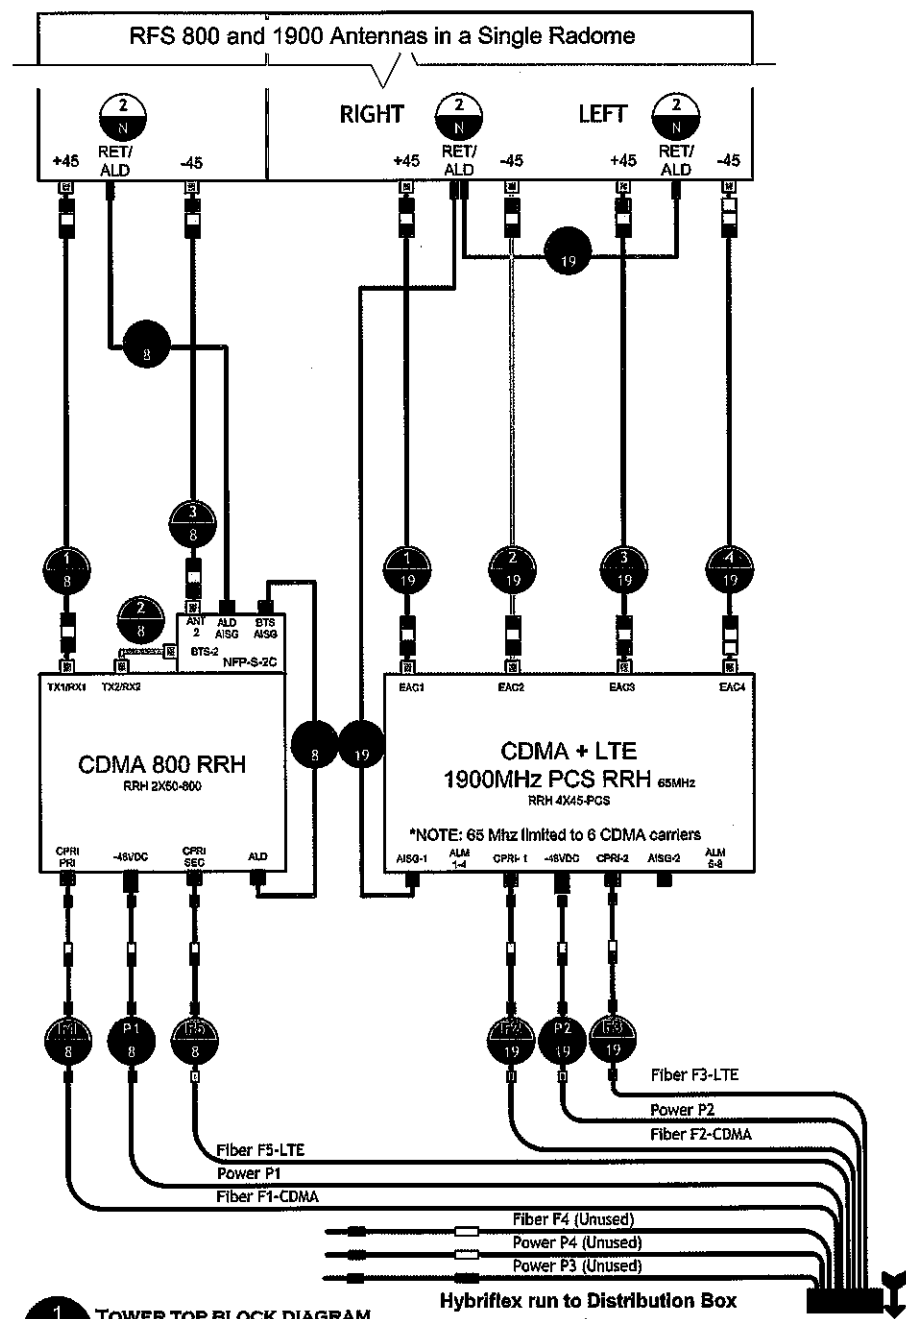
RFS 800 and 1900 Antennas in a Single Radome

2
N
+45
RET/ALD
-45

RIGHT
2
N
+45
RET/ALD
-45

LEFT
2
N
+45
RET/ALD
-45

19

8

3
8

1
8

2
8

ANT 2
ALD AISG
BTS AISG
BTS-2
NFP-S-2C

TX1/RX1
TX2/RX2

CDMA 800 RRH
RRH 2X50-800

CPRI PRI
-48VDC
CPRI SEC
ALD

8

19

1
19

2
19

3
19

4
19

EAC1
EAC2
EAC3
EAC4

CDMA + LTE
1900MHz PCS RRH 65MHz
RRH 4X45-PCS

*NOTE: 65 Mhz limited to 6 CDMA carriers

AISG-1
ALM 1-4
CPRI-1
-48VDC
CPRI-2
AISG-2
ALM 5-8

F1
8
P1
8
F5
8

F2
19
P2
19
F3
19

Fiber F3-LTE
Power P2
Fiber F2-CDMA
Fiber F5-LTE
Power P1
Fiber F1-CDMA
Fiber F4 (Unused)
Power P4 (Unused)
Power P3 (Unused)

1 TOWER TOP BLOCK DIAGRAM

Hybriflex run to Distribution Box